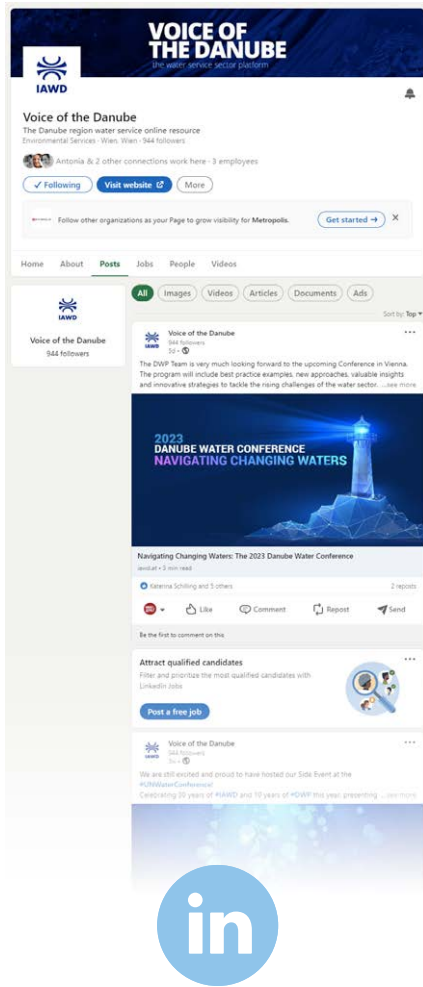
VOICE OF THE DANUBE
the water service sector platform

IAWD

Voice of the Danube
The Danube region water service online resource
Environmental Services · Wien, Wien · 944 followers
Antonia & 2 other connections work here · 3 employees

✓ Following
Visit website
More

Follow other organizations as your Page to grow visibility for Metropolis.
Get started →

Home About Posts Jobs People Videos

IAWD
Voice of the Danube
944 followers

All Images Videos Articles Documents Ads

Sort by: Top

Voice of the Danube
944 followers
5d ·

The DWP Team is very much looking forward to the upcoming Conference in Vienna. The program will include best practice examples, new approaches, valuable insights and innovative strategies to tackle the rising challenges of the water sector. ...see more

2023
DANUBE WATER CONFERENCE
NAVIGATING CHANGING WATERS

Navigating Changing Waters: The 2023 Danube Water Conference
iawd.at · 3 min read

Katerina Schilling and 5 others
2 reposts

Like Comment Repost Send

Be the first to comment on this

Attract qualified candidates
Filter and prioritize the most qualified candidates with LinkedIn Jobs
Post a free job

Voice of the Danube
944 followers
3w ·

We are still excited and proud to have hosted our Side Event at the #UNWaterConference!
Celebrating 30 years of #IAWD and 10 years of #DWP this year, presenting ...see more

in